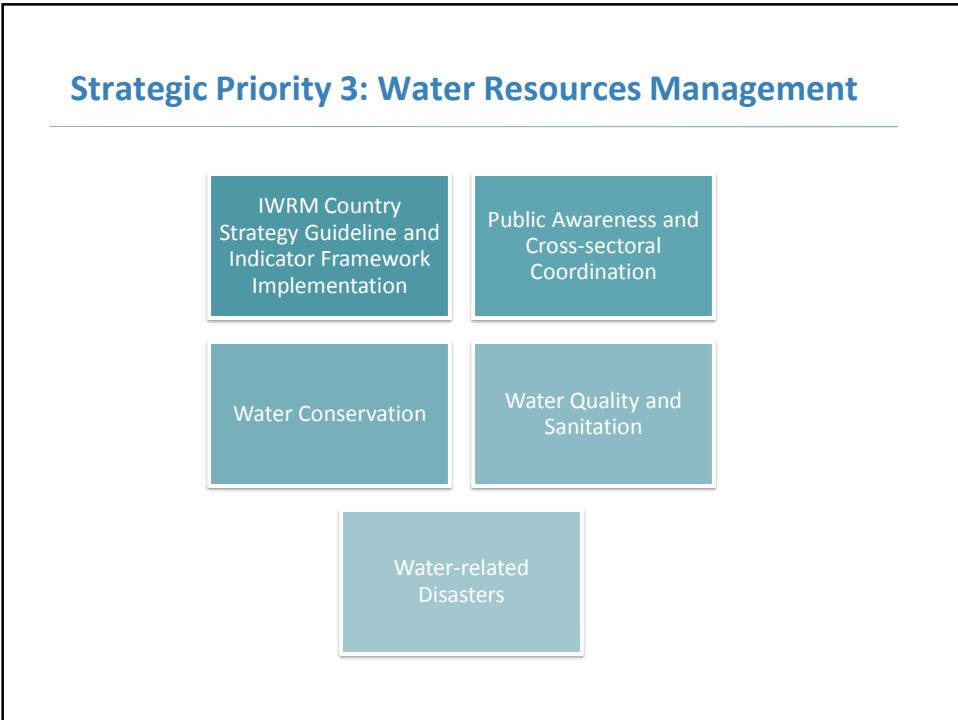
Strategic Priority 3: Water Resources Management

IWRM Country Strategy Guideline and Indicator Framework Implementation

Public Awareness and Cross-sectoral Coordination

Water Conservation

Water Quality and Sanitation

Water-related Disasters